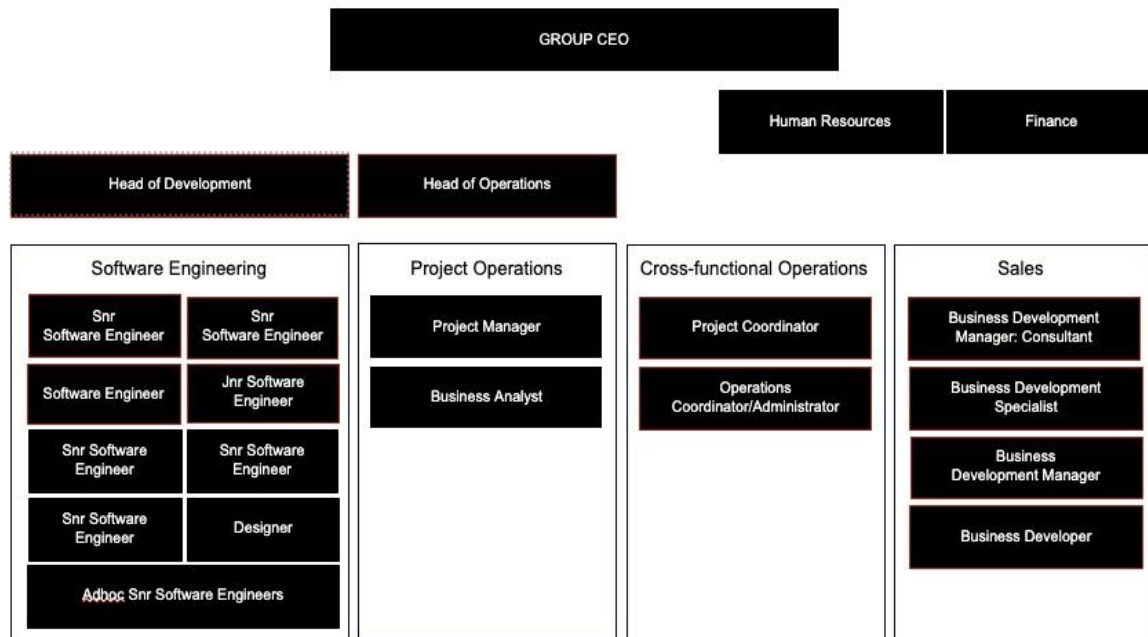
GROUP CEO

Human Resources

Finance

Head of Development

Head of Operations

Software Engineering

Snr Software Engineer

Snr Software Engineer

Software Engineer

Jnr Software Engineer

Snr Software Engineer

Snr Software Engineer

Snr Software Engineer

Designer

Adhoc Snr Software Engineers

Project Operations

Project Manager

Business Analyst

Cross-functional Operations

Project Coordinator

Operations Coordinator/Administrator

Sales

Business Development Manager: Consultant

Business Development Specialist

Business Development Manager

Business Developer